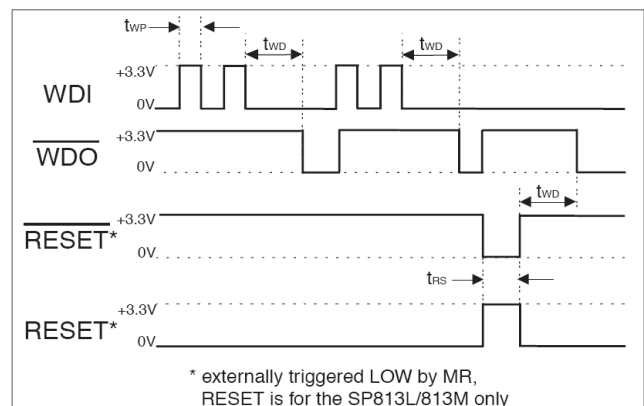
$t_{WP}$

$t_{WD}$

$t_{WD}$

WDI

+3.3V

0V

$\overline{\text{WDO}}$

+3.3V

0V

$t_{WD}$

$\overline{\text{RESET}}$*

+3.3V

0V

$t_{RS}$

RESET*

+3.3V

0V

* externally triggered LOW by MR, RESET is for the SP813L/813M only